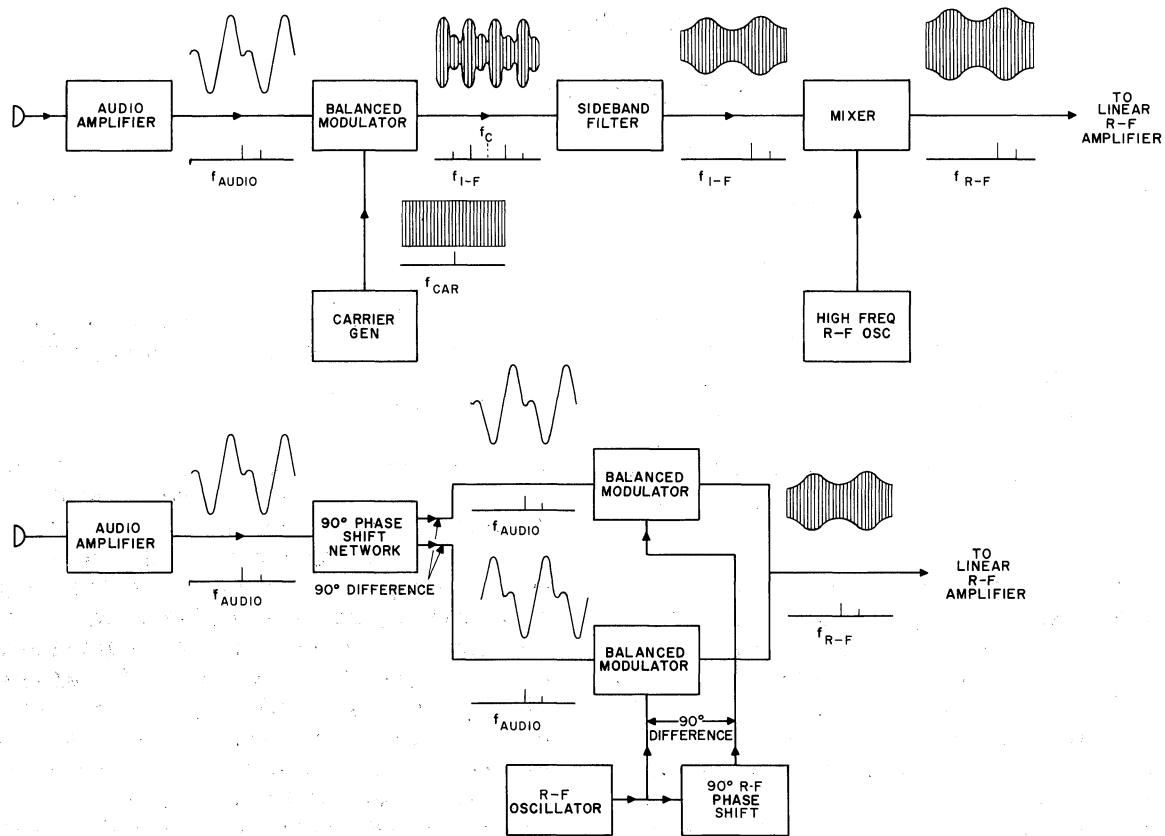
AUDIO AMPLIFIER

$f_{AUDIO}$

BALANCED MODULATOR

$f_C$

$f_{I-F}$

SIDEBAND FILTER

$f_{I-F}$

MIXER

$f_{R-F}$

TO LINEAR R-F AMPLIFIER

$f_{CAR}$

CARRIER GEN

HIGH FREQ R-F OSC

AUDIO AMPLIFIER

$f_{AUDIO}$

90° PHASE SHIFT NETWORK

90° DIFFERENCE

$f_{AUDIO}$

BALANCED MODULATOR

TO LINEAR R-F AMPLIFIER

$f_{R-F}$

BALANCED MODULATOR

$f_{AUDIO}$

90° DIFFERENCE

R-F OSCILLATOR

90° R-F PHASE SHIFT